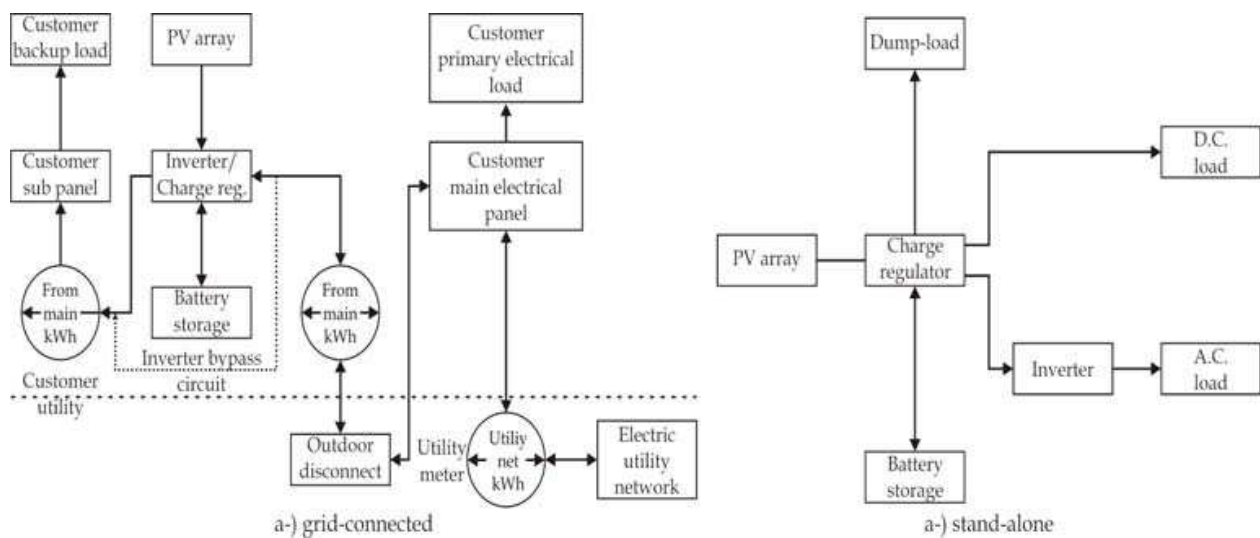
Customer backup load

PV array

Customer primary electrical load

Customer sub panel

Inverter/ Charge reg.

Customer main electrical panel

From main kWh

Battery storage

From main kWh

Inverter bypass circuit

Customer utility

Outdoor disconnect

Utility meter

Utiliy net kWh

Electric utility network

a-) grid-connected

Dump-load

D.C. load

PV array

Charge regulator

Inverter

A.C. load

Battery storage

a-) stand-alone